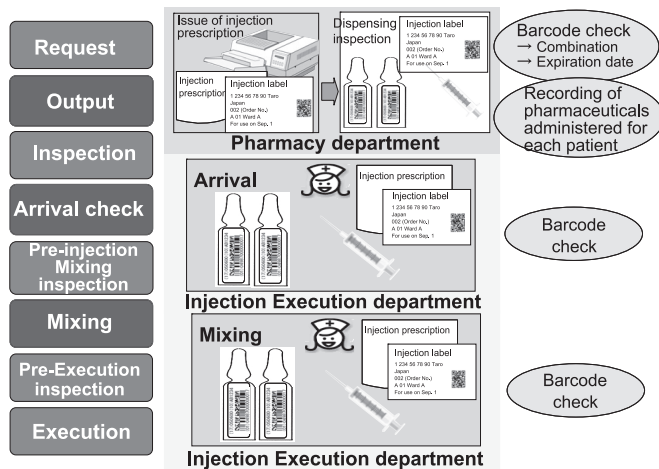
Request

Output

Inspection

Arrival check

Pre-injection Mixing inspection

Mixing

Pre-Execution inspection

Execution

Issue of injection prescription

Injection prescription

Injection label
1 234 56 78 90 Taro
Japan
002 (Order No.)
A 01 Ward A
For use on Sep. 1

Dispensing inspection

Injection label
1 234 56 78 90 Taro
Japan
002 (Order No.)
A 01 Ward A
For use on Sep. 1

Pharmacy department

Barcode check
→ Combination
→ Expiration date

Recording of pharmaceuticals administered for each patient

Arrival

Injection prescription

Injection label
1 234 56 78 90 Taro
Japan
002 (Order No.)
A 01 Ward A
For use on Sep. 1

Injection Execution department

Barcode check

Mixing

Injection prescription

Injection label
1 234 56 78 90 Taro
Japan
002 (Order No.)
A 01 Ward A
For use on Sep. 1

Injection Execution department

Barcode check